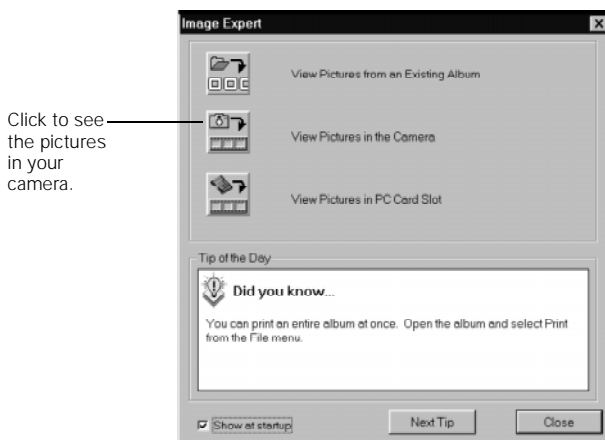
Image Expert

Click to see the pictures in your camera.

View Pictures from an Existing Album

View Pictures in the Camera

View Pictures in PC Card Slot

Tip of the Day

Did you know...

You can print an entire album at once. Open the album and select Print from the File menu.

Show at startup

Next Tip

Close